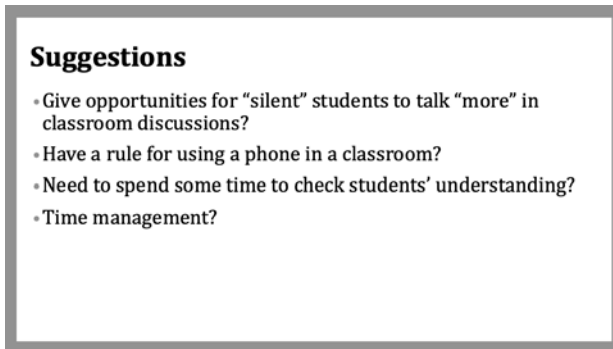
Suggestions

• Give opportunities for "silent" students to talk "more" in classroom discussions?
• Have a rule for using a phone in a classroom?
• Need to spend some time to check students' understanding?
• Time management?